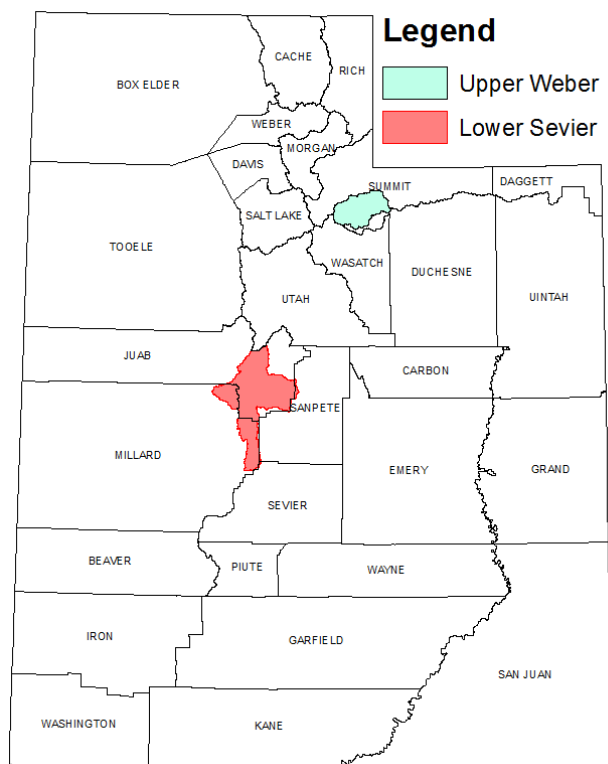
Legend
Upper Weber
Lower Sevier

CACHE
RICH
BOX ELDER
WEBER
MORGAN
DAVIS
SUMMIT
DAGGETT
SALT LAKE
TOOELE
WASATCH
DUCHESNE
UINTAH
UTAH
JUAB
CARBON
SANPETE
MILLARD
EMERY
GRAND
SEVIER
BEAVER
PIUTE
WAYNE
IRON
GARFIELD
SAN JUAN
WASHINGTON
KANE